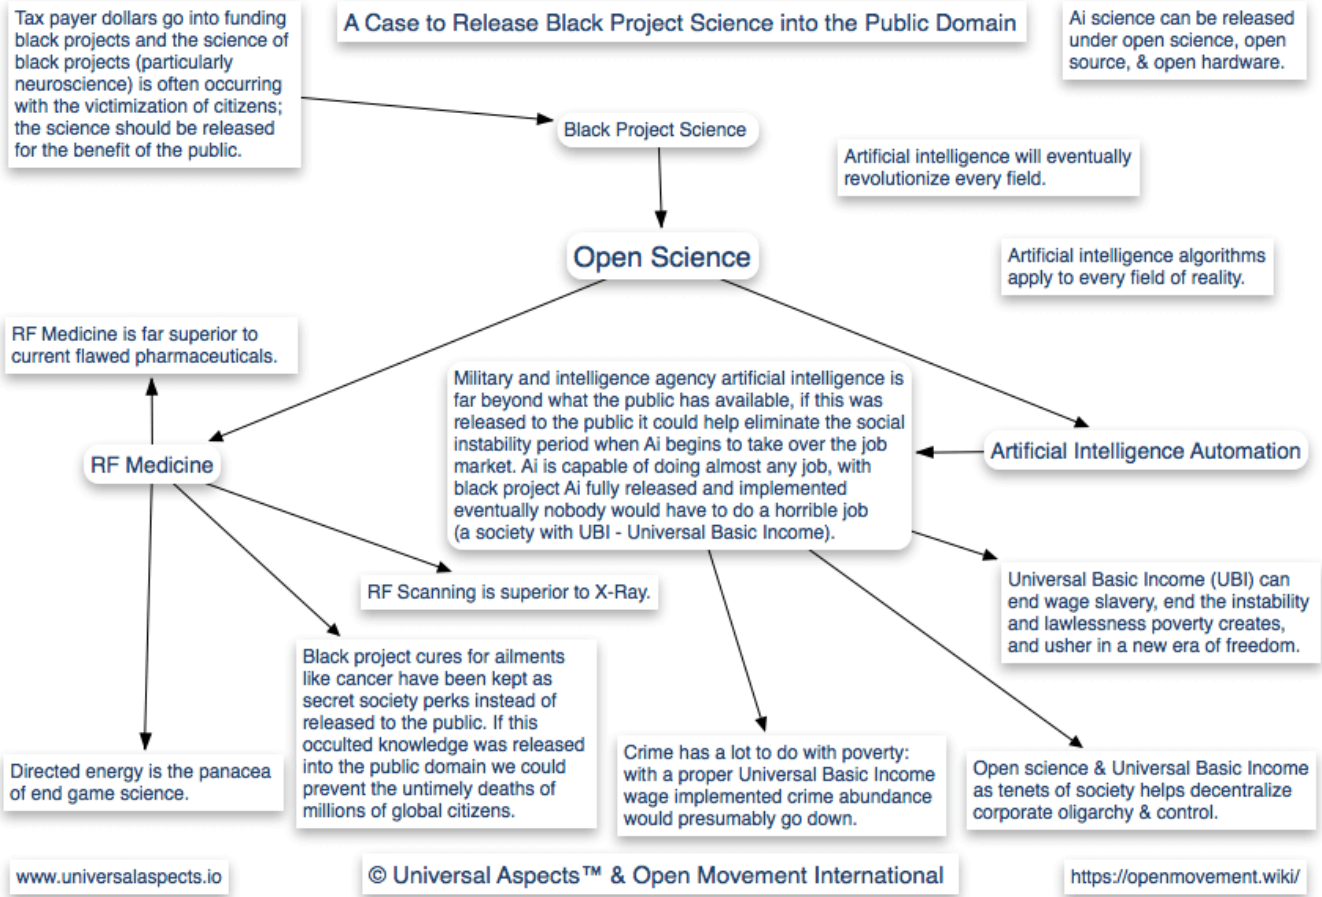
A Case to Release Black Project Science into the Public Domain

Tax payer dollars go into funding black projects and the science of black projects (particularly neuroscience) is often occurring with the victimization of citizens; the science should be released for the benefit of the public.

Ai science can be released under open science, open source, & open hardware.

Black Project Science

Artificial intelligence will eventually revolutionize every field.

Open Science

Artificial intelligence algorithms apply to every field of reality.

RF Medicine is far superior to current flawed pharmaceuticals.

Military and intelligence agency artificial intelligence is far beyond what the public has available, if this was released to the public it could help eliminate the social instability period when Ai begins to take over the job market. Ai is capable of doing almost any job, with black project Ai fully released and implemented eventually nobody would have to do a horrible job (a society with UBI - Universal Basic Income).

RF Medicine

Artificial Intelligence Automation

RF Scanning is superior to X-Ray.

Universal Basic Income (UBI) can end wage slavery, end the instability and lawlessness poverty creates, and usher in a new era of freedom.

Black project cures for ailments like cancer have been kept as secret society perks instead of released to the public. If this occulted knowledge was released into the public domain we could prevent the untimely deaths of millions of global citizens.

Directed energy is the panacea of end game science.

Crime has a lot to do with poverty: with a proper Universal Basic Income wage implemented crime abundance would presumably go down.

Open science & Universal Basic Income as tenets of society helps decentralize corporate oligarchy & control.

www.universalaspects.io

© Universal Aspects™ & Open Movement International

https://openmovement.wiki/